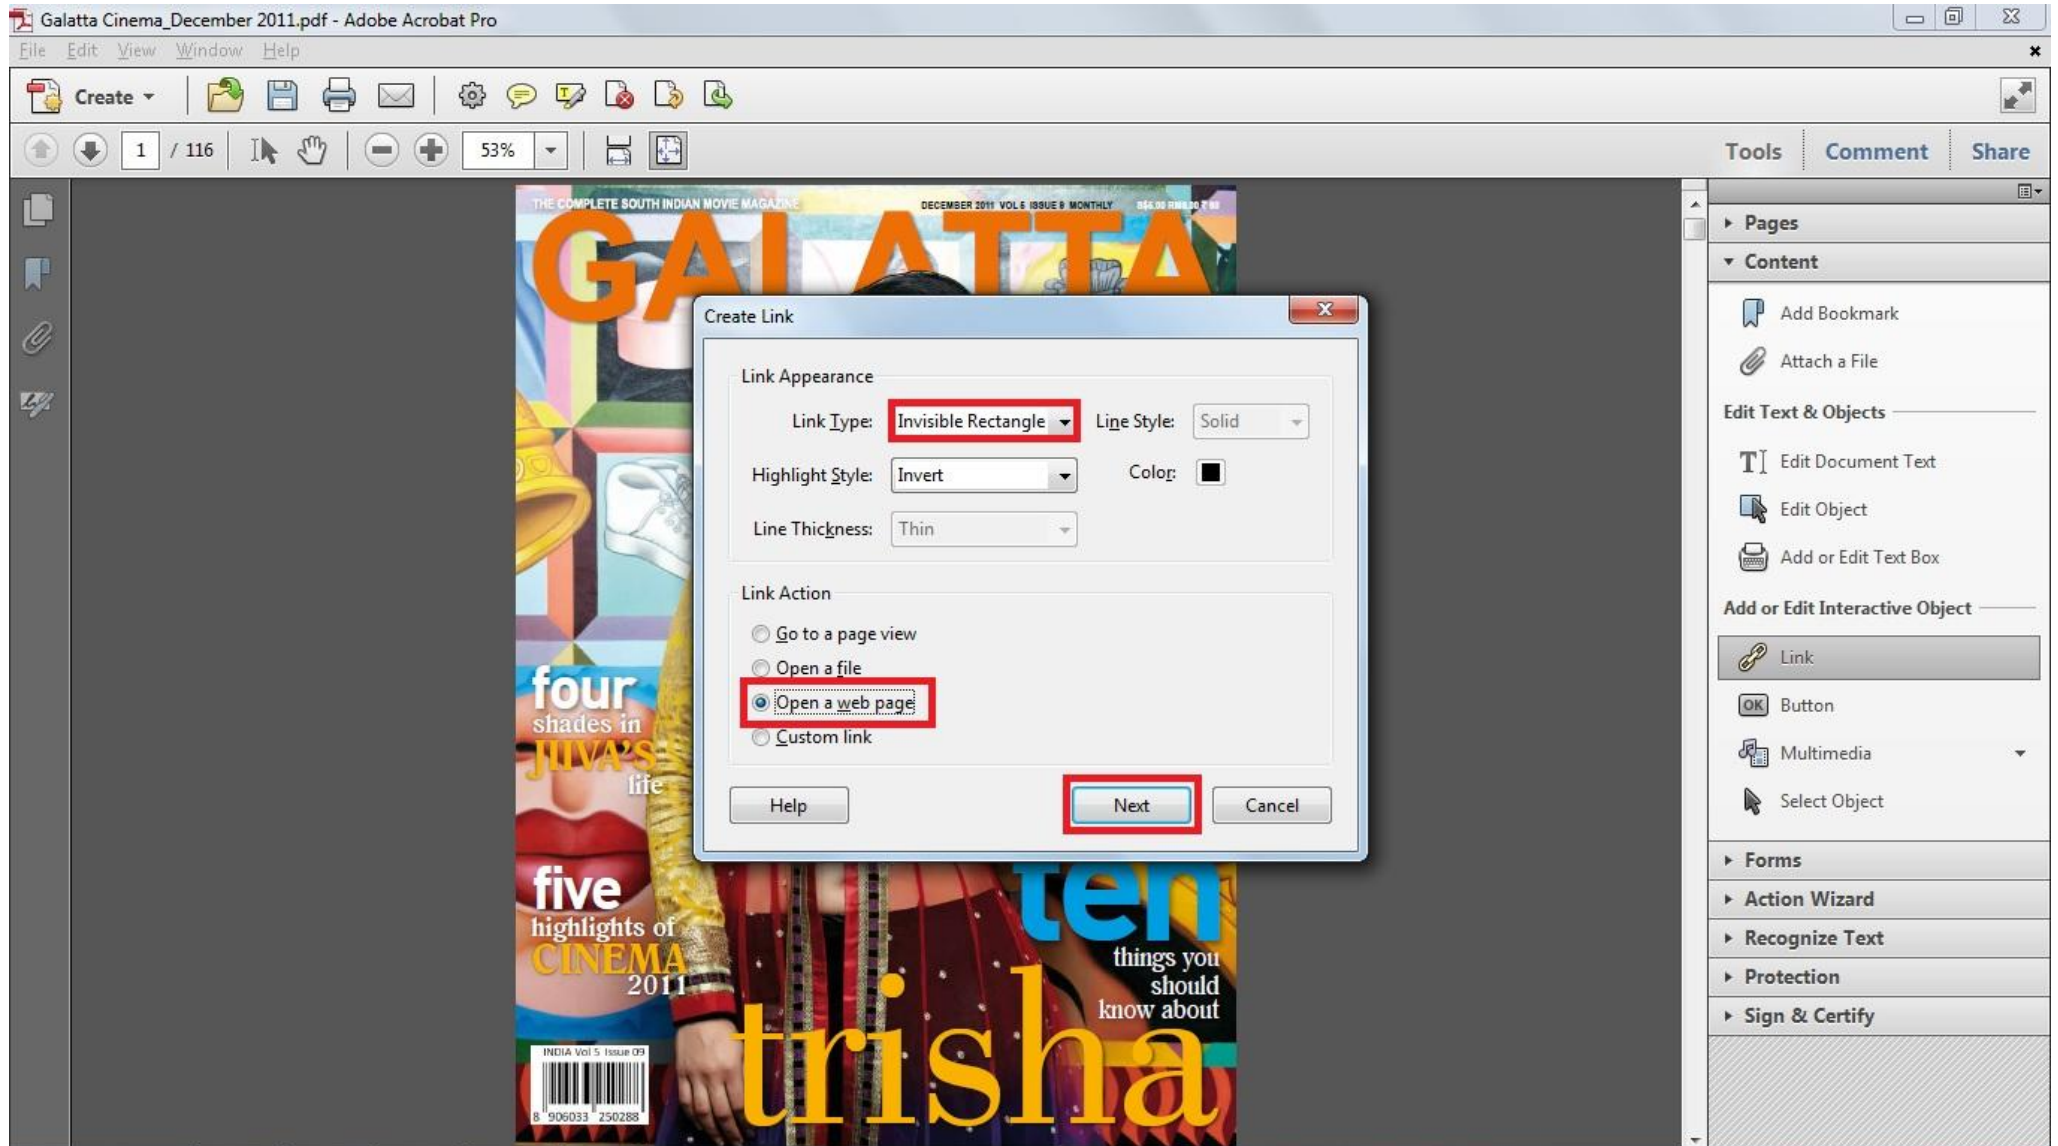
Galatta Cinema_December 2011.pdf - Adobe Acrobat Pro

File Edit View Window Help

Create

1 / 116

53%

Tools Comment Share

THE COMPLETE SOUTH INDIAN MOVIE MAGAZINE DECEMBER 2011 VOL 5 ISSUE 9 MONTHLY

GALATTA

Create Link

Link Appearance

Link Type: Invisible Rectangle

Line Style: Solid

Highlight Style: Invert

Color:

Line Thickness: Thin

Link Action

Go to a page view

Open a file

Open a web page

Custom link

Help

Next

Cancel

four shades in JIIVA'S life

five highlights of CINEMA 2011

ten things you should know about

trisha

INDIA Vol 5 Issue 09

8 906033 250288

Pages

Content

Add Bookmark

Attach a File

Edit Text & Objects

Edit Document Text

Edit Object

Add or Edit Text Box

Add or Edit Interactive Object

Link

Button

Multimedia

Select Object

Forms

Action Wizard

Recognize Text

Protection

Sign & Certify